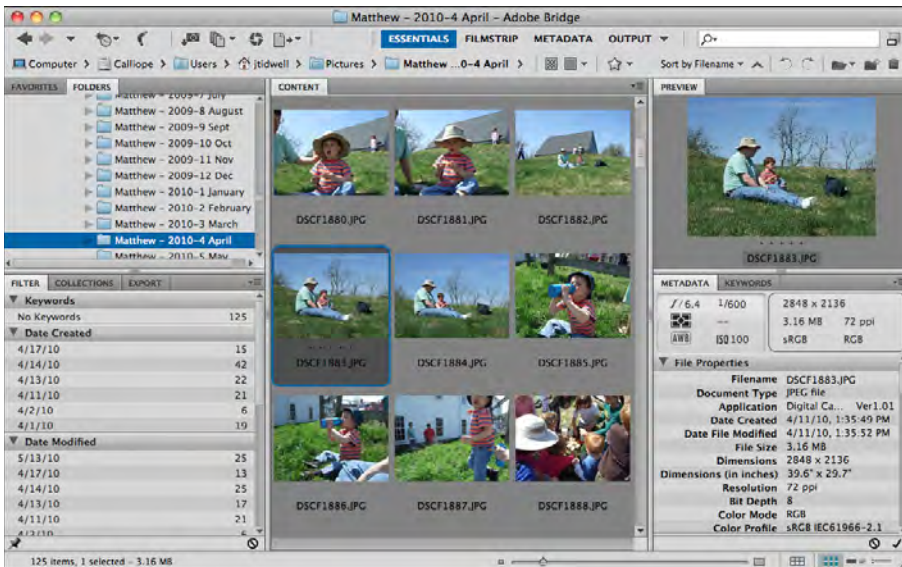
Matthew – 2010–4 April – Adobe Bridge

ESSENTIALS FILMSTRIP METADATA OUTPUT

Computer > Calliope > Users > jtidwell > Pictures > Matthew ...0–4 April >

Sort by Filename

FAVORITES FOLDERS

Matthew – 2009–7 July
Matthew – 2009–8 August
Matthew – 2009–9 Sept
Matthew – 2009–10 Oct
Matthew – 2009–11 Nov
Matthew – 2009–12 Dec
Matthew – 2010–1 January
Matthew – 2010–2 February
Matthew – 2010–3 March
Matthew – 2010–4 April
Matthew – 2010–5 May

FILTER COLLECTIONS EXPORT

| Keywords | |
|---|---|
| No Keywords | 125 |
| **Date Created** | |
| 4/17/10 | 15 |
| 4/14/10 | 42 |
| 4/13/10 | 22 |
| 4/11/10 | 21 |
| 4/2/10 | 6 |
| 4/1/10 | 19 |
| **Date Modified** | |
| 5/13/10 | 25 |
| 4/17/10 | 13 |
| 4/14/10 | 25 |
| 4/13/10 | 17 |
| 4/11/10 | 21 |

CONTENT

DSCF1880.JPG DSCF1881.JPG DSCF1882.JPG
DSCF1883.JPG DSCF1884.JPG DSCF1885.JPG
DSCF1886.JPG DSCF1887.JPG DSCF1888.JPG

PREVIEW

DSCF1883.JPG

METADATA KEYWORDS

f/6.4 1/600 2848 x 2136
3.16 MB 72 ppi
AWB ISO100 sRGB RGB

File Properties

| | |
|---|---|
| Filename | DSCF1883.JPG |
| Document Type | JPEG file |
| Application | Digital Ca... Ver1.01 |
| Date Created | 4/11/10, 1:35:49 PM |
| Date File Modified | 4/11/10, 1:35:52 PM |
| File Size | 3.16 MB |
| Dimensions | 2848 x 2136 |
| Dimensions (in inches) | 39.6" x 29.7" |
| Resolution | 72 ppi |
| Bit Depth | 8 |
| Color Mode | RGB |
| Color Profile | sRGB IEC61966-2.1 |

125 items, 1 selected – 3.16 MB